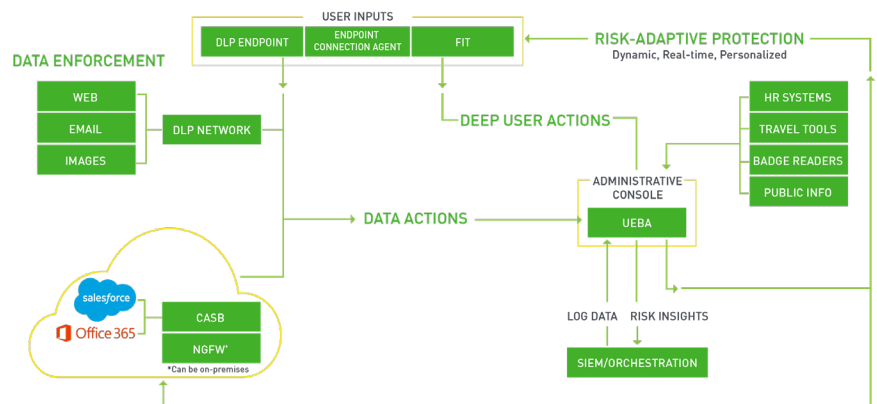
USER INPUTS

DLP ENDPOINT

ENDPOINT CONNECTION AGENT

FIT

RISK-ADAPTIVE PROTECTION

Dynamic, Real-time, Personalized

DATA ENFORCEMENT

WEB

EMAIL

IMAGES

DLP NETWORK

DEEP USER ACTIONS

HR SYSTEMS

TRAVEL TOOLS

BADGE READERS

PUBLIC INFO

ADMINISTRATIVE CONSOLE

UEBA

DATA ACTIONS

salesforce

Office 365

CASB

NGFW*

*Can be on-premises

LOG DATA

RISK INSIGHTS

SIEM/ORCHESTRATION